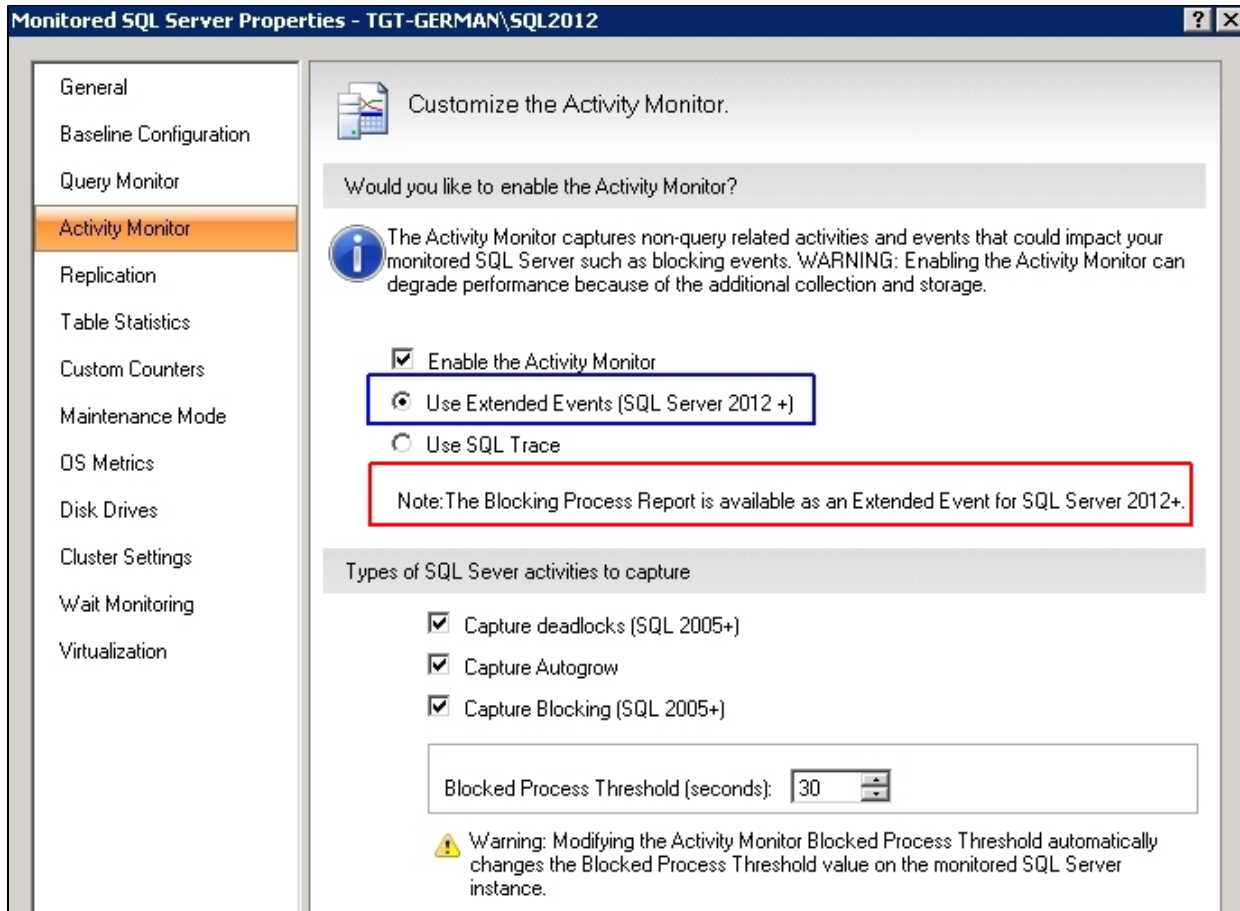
Monitored SQL Server Properties - TGT-GERMAN\SQL2012

?

General
Baseline Configuration
Query Monitor
Activity Monitor
Replication
Table Statistics
Custom Counters
Maintenance Mode
OS Metrics
Disk Drives
Cluster Settings
Wait Monitoring
Virtualization

Customize the Activity Monitor.

Would you like to enable the Activity Monitor?

The Activity Monitor captures non-query related activities and events that could impact your monitored SQL Server such as blocking events. WARNING: Enabling the Activity Monitor can degrade performance because of the additional collection and storage.

Enable the Activity Monitor

Use Extended Events (SQL Server 2012 +)

Use SQL Trace

Note:The Blocking Process Report is available as an Extended Event for SQL Server 2012+.

Types of SQL Sever activities to capture

Capture deadlocks (SQL 2005+)

Capture Autogrow

Capture Blocking (SQL 2005+)

Blocked Process Threshold (seconds): 30

Warning: Modifying the Activity Monitor Blocked Process Threshold automatically changes the Blocked Process Threshold value on the monitored SQL Server instance.